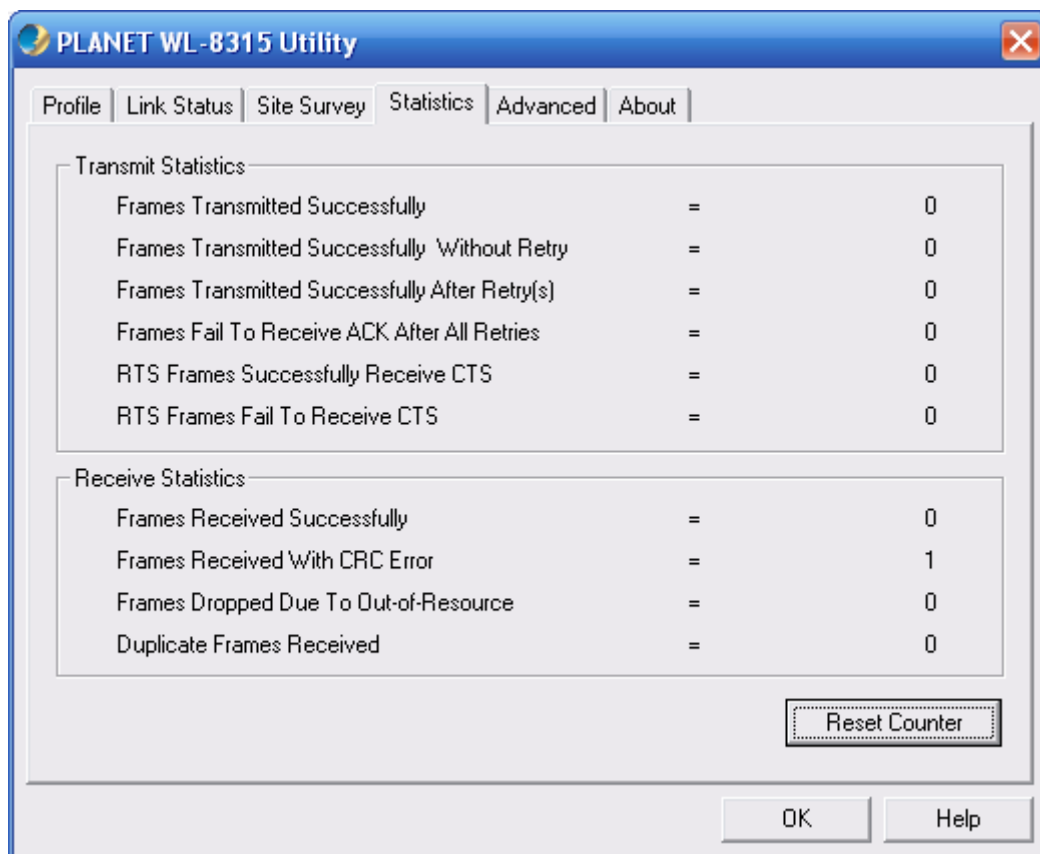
PLANET WL-8315 Utility

Profile | Link Status | Site Survey | Statistics | Advanced | About

Transmit Statistics

| | | |
|---|---|---|
| Frames Transmitted Successfully | = | 0 |
| Frames Transmitted Successfully Without Retry | = | 0 |
| Frames Transmitted Successfully After Retry(s) | = | 0 |
| Frames Fail To Receive ACK After All Retries | = | 0 |
| RTS Frames Successfully Receive CTS | = | 0 |
| RTS Frames Fail To Receive CTS | = | 0 |

Receive Statistics

| | | |
|---|---|---|
| Frames Received Successfully | = | 0 |
| Frames Received With CRC Error | = | 1 |
| Frames Dropped Due To Out-of-Resource | = | 0 |
| Duplicate Frames Received | = | 0 |

Reset Counter

OK Help